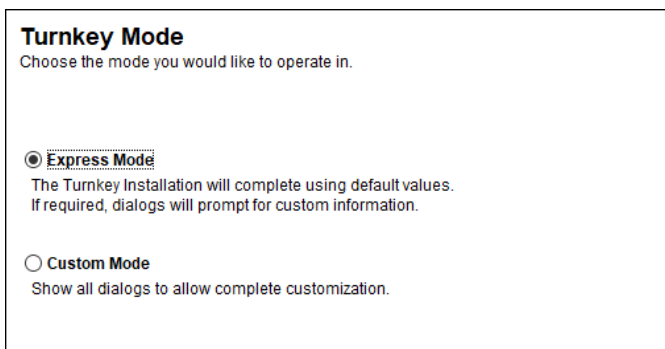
Turnkey Mode
Choose the mode you would like to operate in.

Express Mode
The Turnkey Installation will complete using default values.
If required, dialogs will prompt for custom information.

Custom Mode
Show all dialogs to allow complete customization.